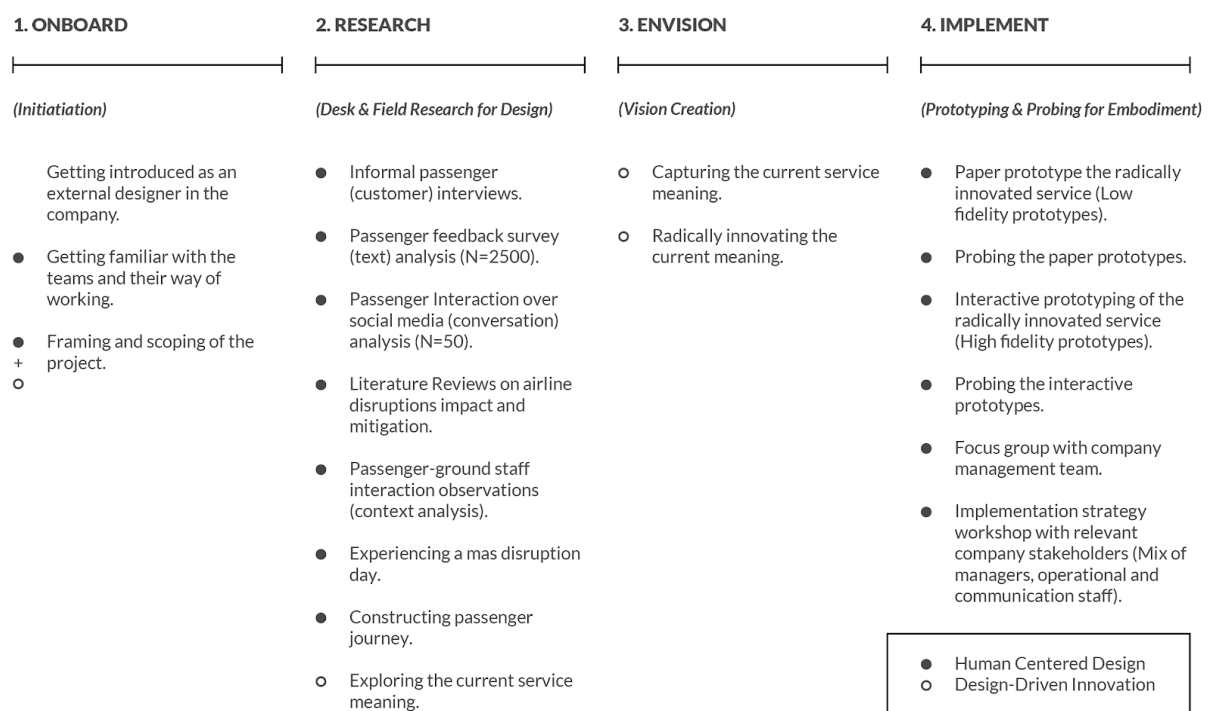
1. ONBOARD

(Initiatiation)

Getting introduced as an external designer in the company.

● Getting familiar with the teams and their way of working.

● + o Framing and scoping of the project.

2. RESEARCH

(Desk & Field Research for Design)

● Informal passenger (customer) interviews.

● Passenger feedback survey (text) analysis (N=2500).

● Passenger Interaction over social media (conversation) analysis (N=50).

● Literature Reviews on airline disruptions impact and mitigation.

● Passenger-ground staff interaction observations (context analysis).

● Experiencing a mas disruption day.

● Constructing passenger journey.

o Exploring the current service meaning.

3. ENVISION

(Vision Creation)

o Capturing the current service meaning.

o Radically innovating the current meaning.

4. IMPLEMENT

(Prototyping & Probing for Embodiment)

● Paper prototype the radically innovated service (Low fidelity prototypes).

● Probing the paper prototypes.

● Interactive prototyping of the radically innovated service (High fidelity prototypes).

● Probing the interactive prototypes.

● Focus group with company management team.

● Implementation strategy workshop with relevant company stakeholders (Mix of managers, operational and communication staff).

● Human Centered Design
o Design-Driven Innovation